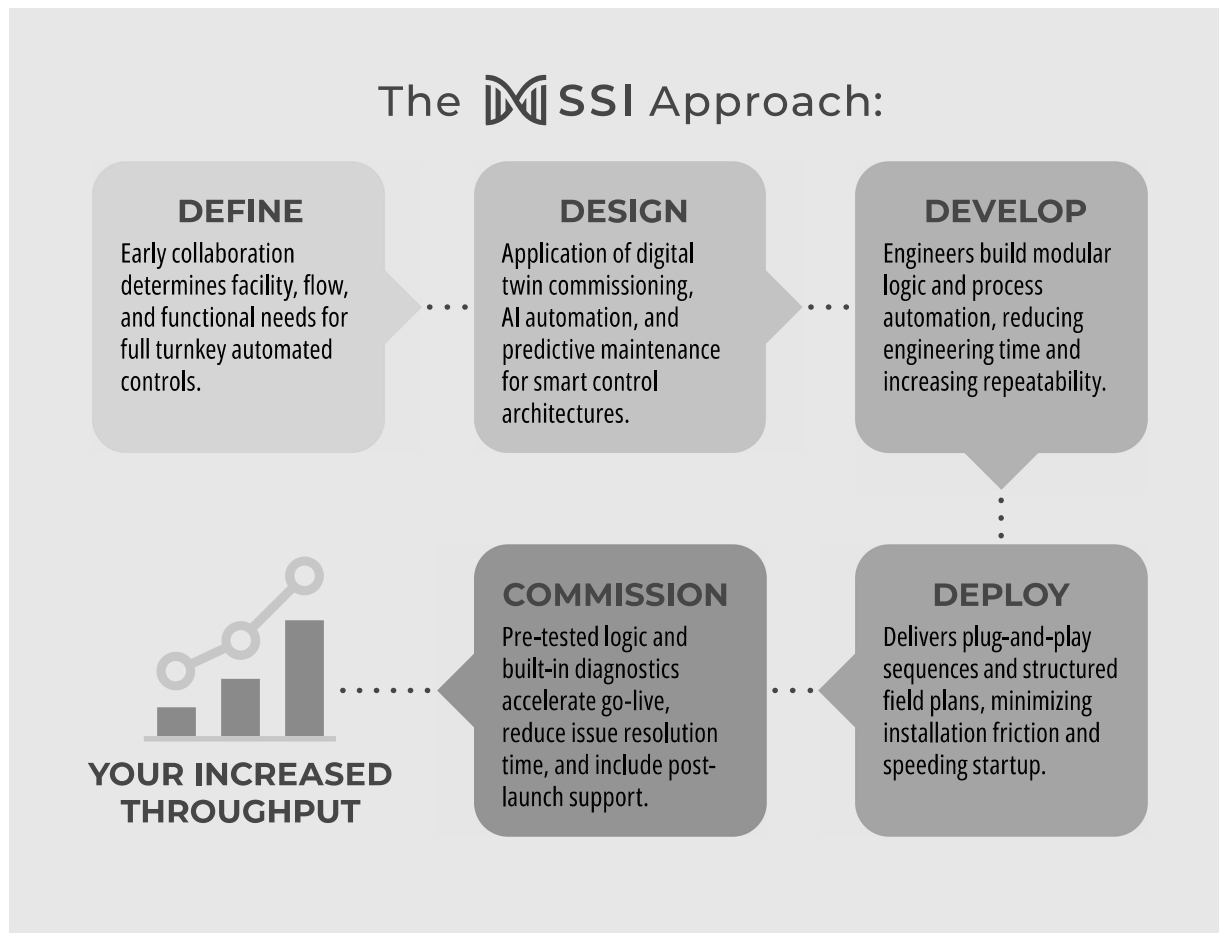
The SSI Approach:

DEFINE

Early collaboration determines facility, flow, and functional needs for full turnkey automated controls.

DESIGN

Application of digital twin commissioning, AI automation, and predictive maintenance for smart control architectures.

DEVELOP

Engineers build modular logic and process automation, reducing engineering time and increasing repeatability.

DEPLOY

Delivers plug-and-play sequences and structured field plans, minimizing installation friction and speeding startup.

COMMISSION

Pre-tested logic and built-in diagnostics accelerate go-live, reduce issue resolution time, and include post-launch support.

YOUR INCREASED THROUGHPUT